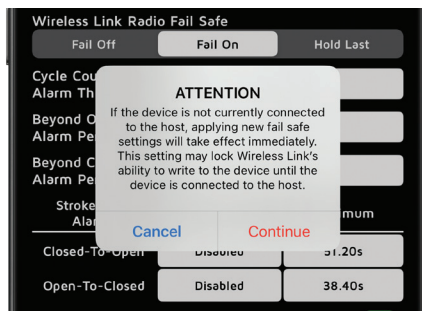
Wireless Link Radio Fail Safe

Fail Off

Fail On

Hold Last

Cycle Cou

Alarm Th

Beyond O

Alarm Pe

Beyond C

Alarm Pe

Stroke

Ala

mum

ATTENTION

If the device is not currently connected to the host, applying new fail safe settings will take effect immediately. This setting may lock Wireless Link's ability to write to the device until the device is connected to the host.

Cancel

Continue

Closed-To-Open

Disabled

51.20s

Open-To-Closed

Disabled

38.40s